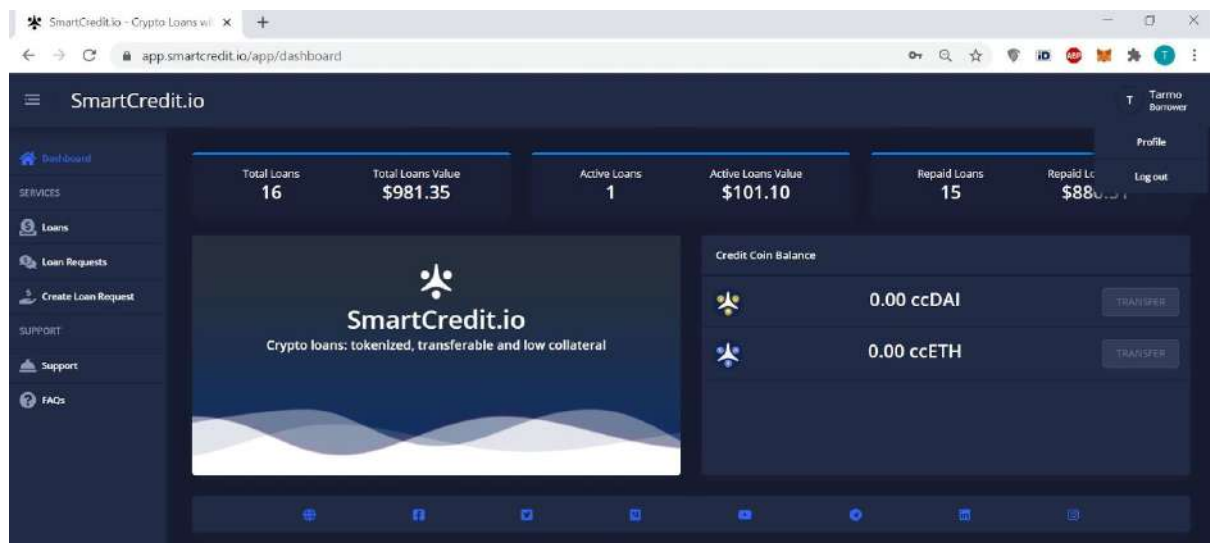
SmartCredit.io - Crypto Loans wi ×
+
app.smartcredit.io/app/dashboard

SmartCredit.io

T Tarmo Borrower

Profile
Log out

Dashboard
SERVICES
Loans
Loan Requests
Create Loan Request
SUPPORT
Support
FAQs

| Total Loans | Total Loans Value | Active Loans | Active Loans Value | Repaid Loans | Repaid Lo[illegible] |
|---|---|---|---|---|---|
| 16 | $981.35 | 1 | $101.10 | 15 | $88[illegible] |

SmartCredit.io
Crypto loans: tokenized, transferable and low collateral

Credit Coin Balance
0.00 ccDAI TRANSFER
0.00 ccETH TRANSFER